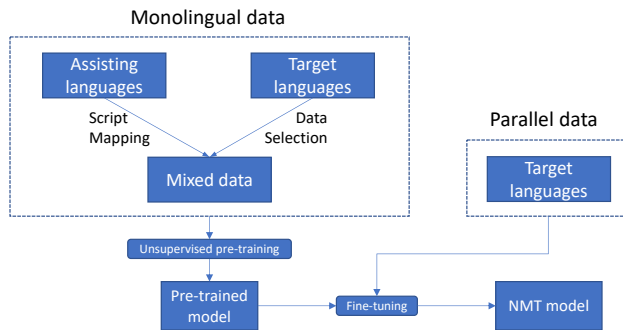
Monolingual data

Assisting languages

Target languages

Script Mapping

Data Selection

Mixed data

Parallel data

Target languages

Unsupervised pre-training

Pre-trained model

Fine-tuning

NMT model